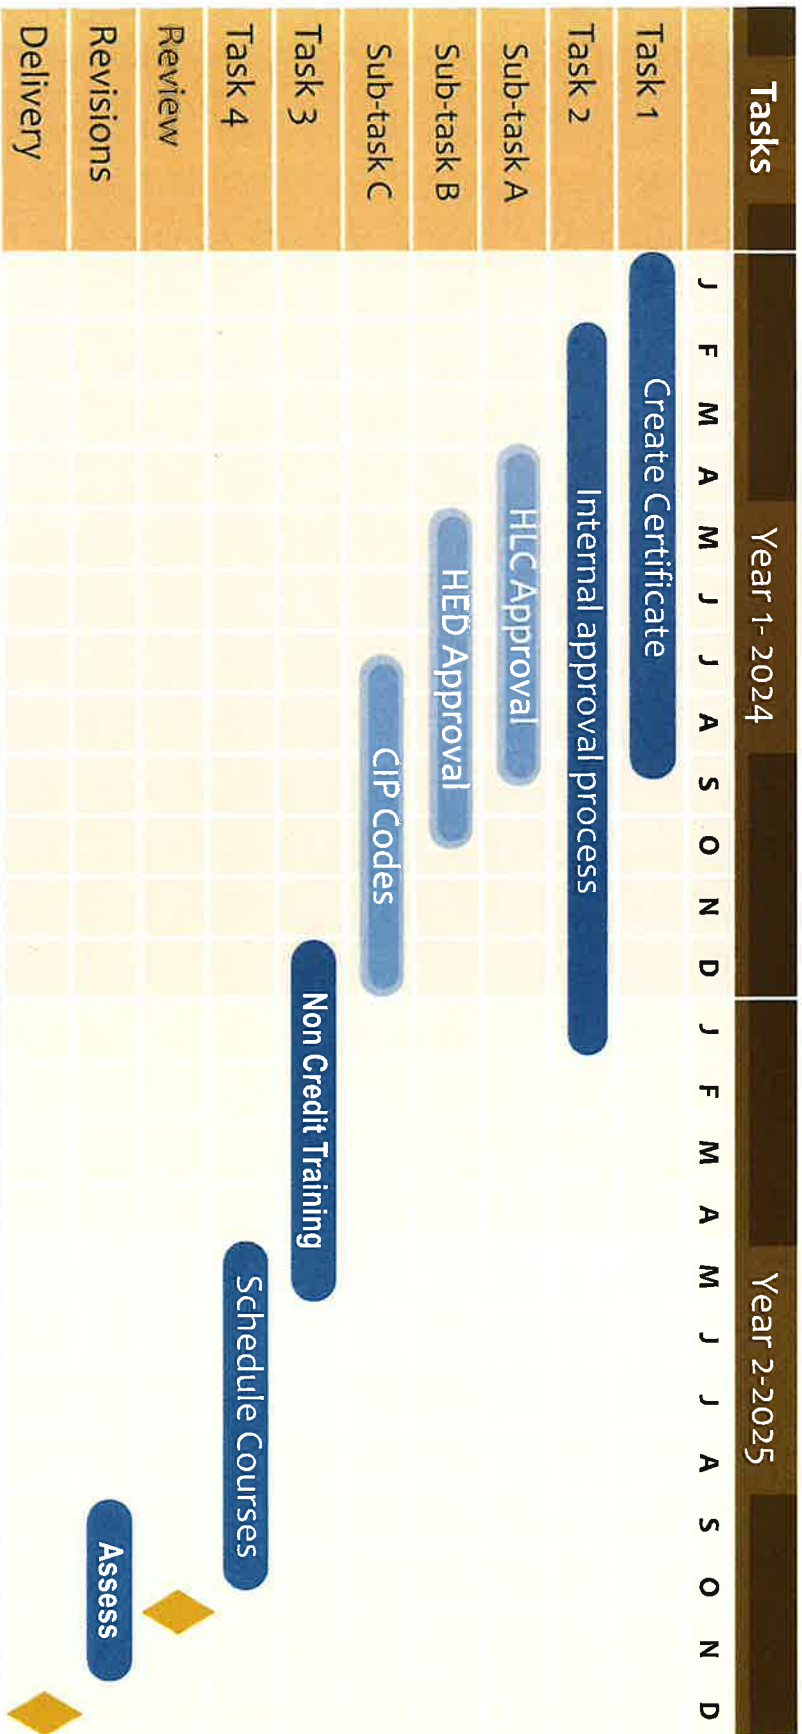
| Tasks | Year 1- 2024 | Year 2-2025 |
|---|---|---|
| | J F M A M J J A S O N D | J F M A M J J A S O N D |
| Task 1 | Create Certificate | |
| Task 2 | Internal approval process | |
| Sub-task A | HLC Approval | |
| Sub-task B | HED Approval | |
| Sub-task C | CIP Codes | |
| Task 3 | | Non Credit Training |
| Task 4 | | Schedule Courses |
| Review | | |
| Revisions | | Assess |
| Delivery | | |